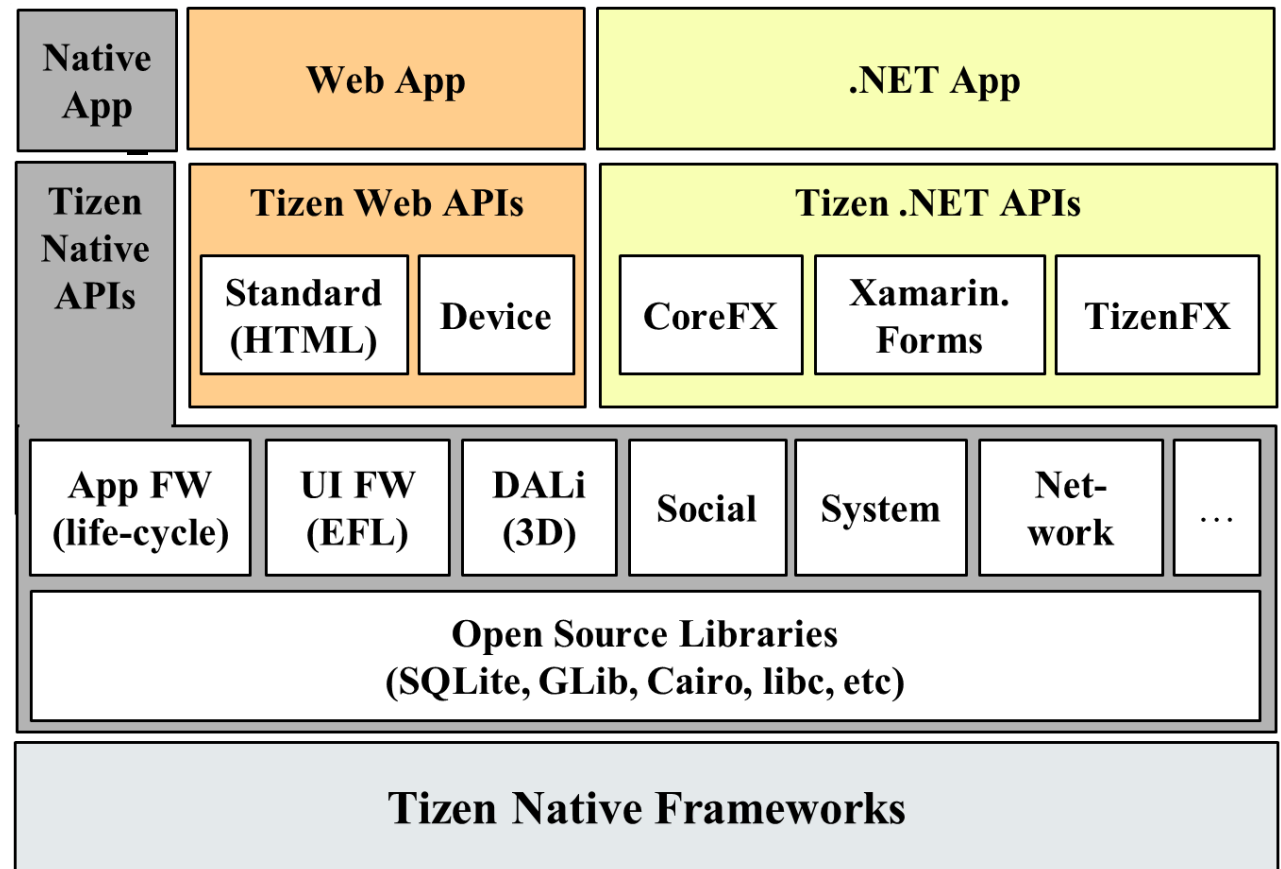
Native App

Web App

.NET App

Tizen Native APIs

Tizen Web APIs

Standard (HTML)

Device

Tizen .NET APIs

CoreFX

Xamarin. Forms

TizenFX

App FW (life-cycle)

UI FW (EFL)

DALi (3D)

Social

System

Network

…

Open Source Libraries (SQLite, GLib, Cairo, libc, etc)

Tizen Native Frameworks